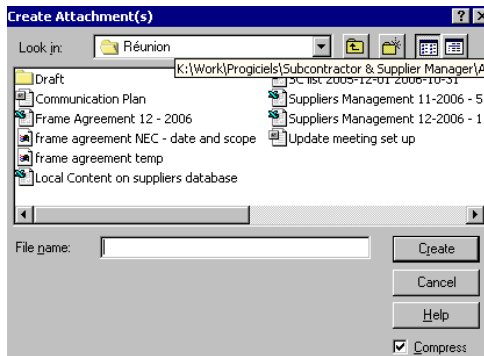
Create Attachment(s)

Look in: Réunion

K:\Work\Progiciels\Subcontractor & Supplier Manager\A

Draft
Communication Plan
Frame Agreement 12 - 2006
frame agreement NEC - date and scope
frame agreement temp
Local Content on suppliers database

SC list 2005-12-01 2006-10-31
Suppliers Management 11-2006 - 5
Suppliers Management 12-2006 - 1
Update meeting set up

File name:

Create
Cancel
Help
Compress